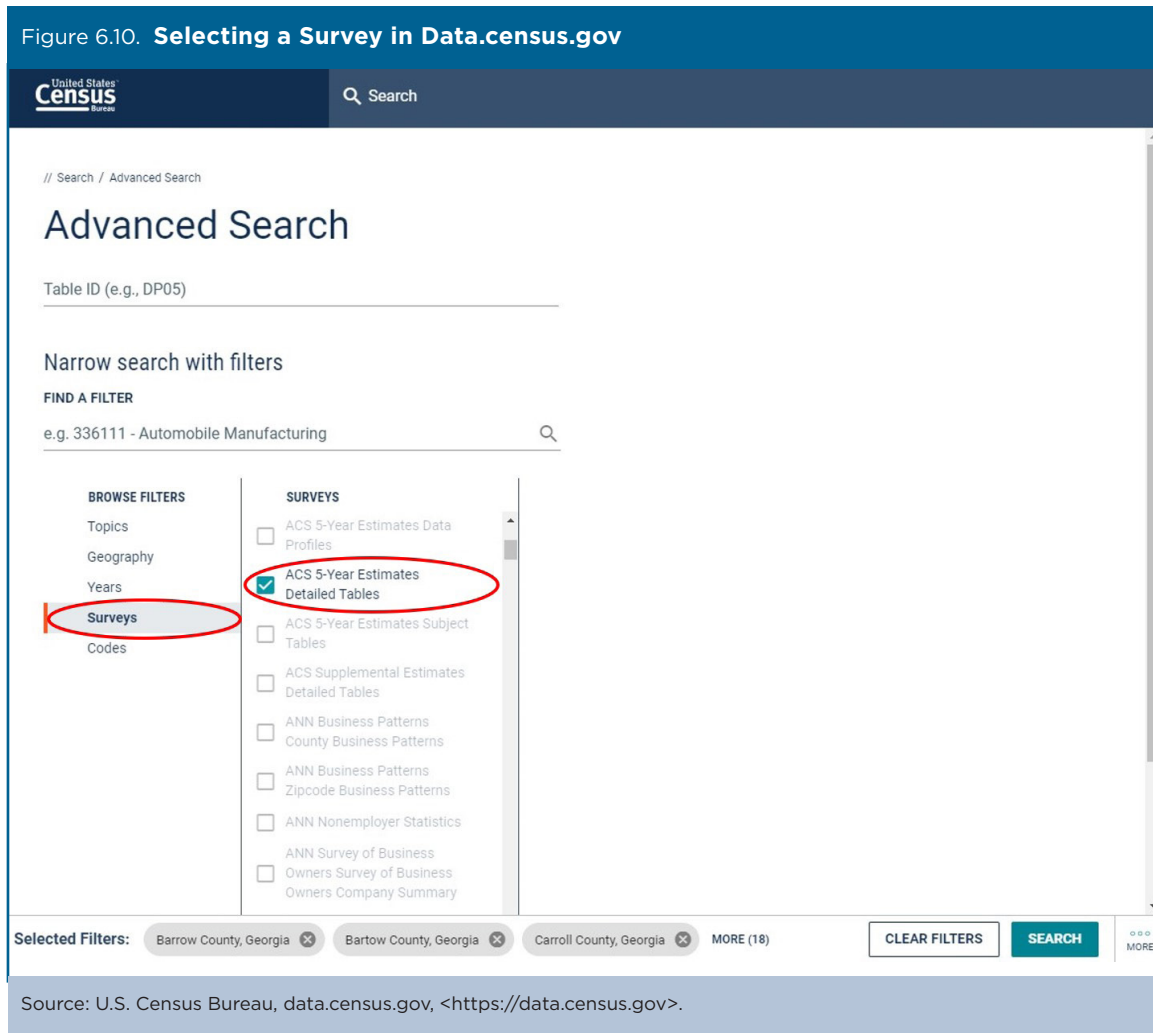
Figure 6.10. **Selecting a Survey in Data.census.gov**

United States Census Bureau

Search

// Search / Advanced Search

Advanced Search

Table ID (e.g., DP05)

Narrow search with filters

FIND A FILTER

e.g. 336111 - Automobile Manufacturing

BROWSE FILTERS
Topics
Geography
Years
Surveys
Codes

SURVEYS
ACS 5-Year Estimates Data Profiles
ACS 5-Year Estimates Detailed Tables
ACS 5-Year Estimates Subject Tables
ACS Supplemental Estimates Detailed Tables
ANN Business Patterns County Business Patterns
ANN Business Patterns Zipcode Business Patterns
ANN Nonemployer Statistics
ANN Survey of Business Owners Survey of Business Owners Company Summary

Selected Filters: Barrow County, Georgia Bartow County, Georgia Carroll County, Georgia MORE (18) CLEAR FILTERS SEARCH MORE

Source: U.S. Census Bureau, data.census.gov, <https://data.census.gov>.